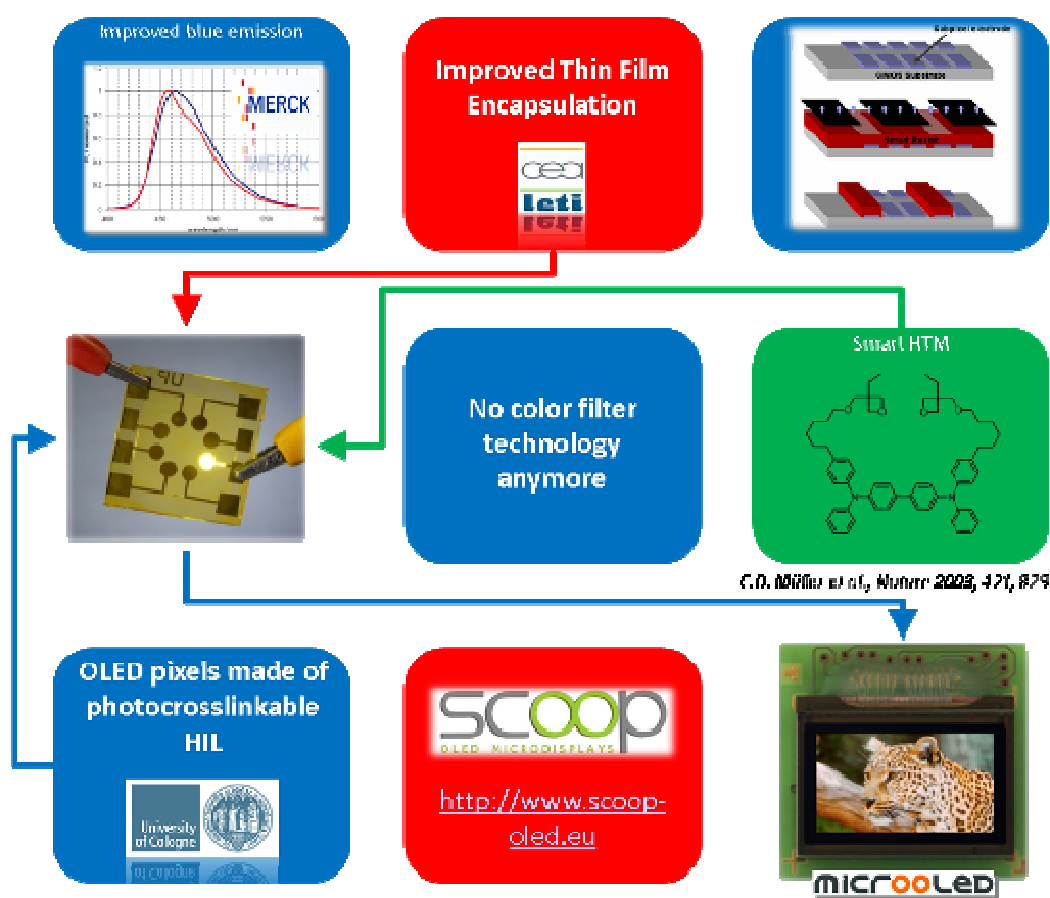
Improved blue emission

MERCK

MERCK

Improved Thin Film Encapsulation

cea

leti

No color filter technology anymore

Smart HTM

C.D. Müller et al, Nature 2003, 421, 829

OLED pixels made of photocrosslinkable HIL

University of Cologne

SCOOP

OLED MICRODISPLAYS

http://www.scoop-oled.eu

microoled